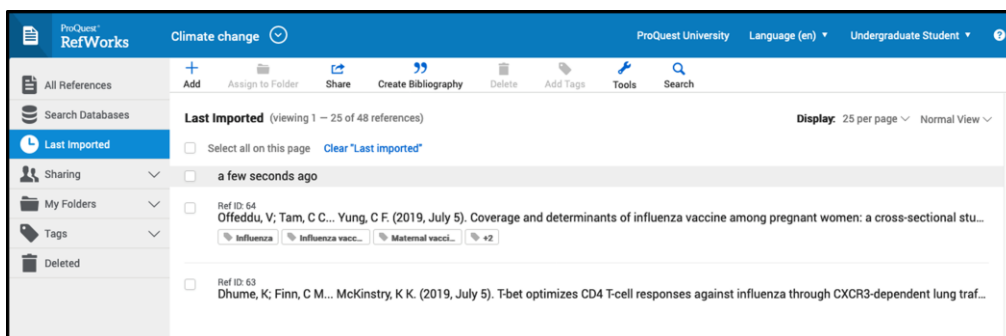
ProQuest RefWorks

Climate change

ProQuest University

Language (en)

Undergraduate Student

All References

Search Databases

Last Imported

Sharing

My Folders

Tags

Deleted

Add

Assign to Folder

Share

Create Bibliography

Delete

Add Tags

Tools

Search

Last Imported (viewing 1 — 25 of 48 references)

Display: 25 per page

Normal View

Select all on this page

Clear "Last imported"

a few seconds ago

Ref ID: 64
Offeddu, V; Tam, C C... Yung, C F. (2019, July 5). Coverage and determinants of influenza vaccine among pregnant women: a cross-sectional stu...

Influenza

Influenza vacc...

Maternal vacci...

+2

Ref ID: 63
Dhume, K; Finn, C M... McKinstry, K K. (2019, July 5). T-bet optimizes CD4 T-cell responses against influenza through CXCR3-dependent lung traf...